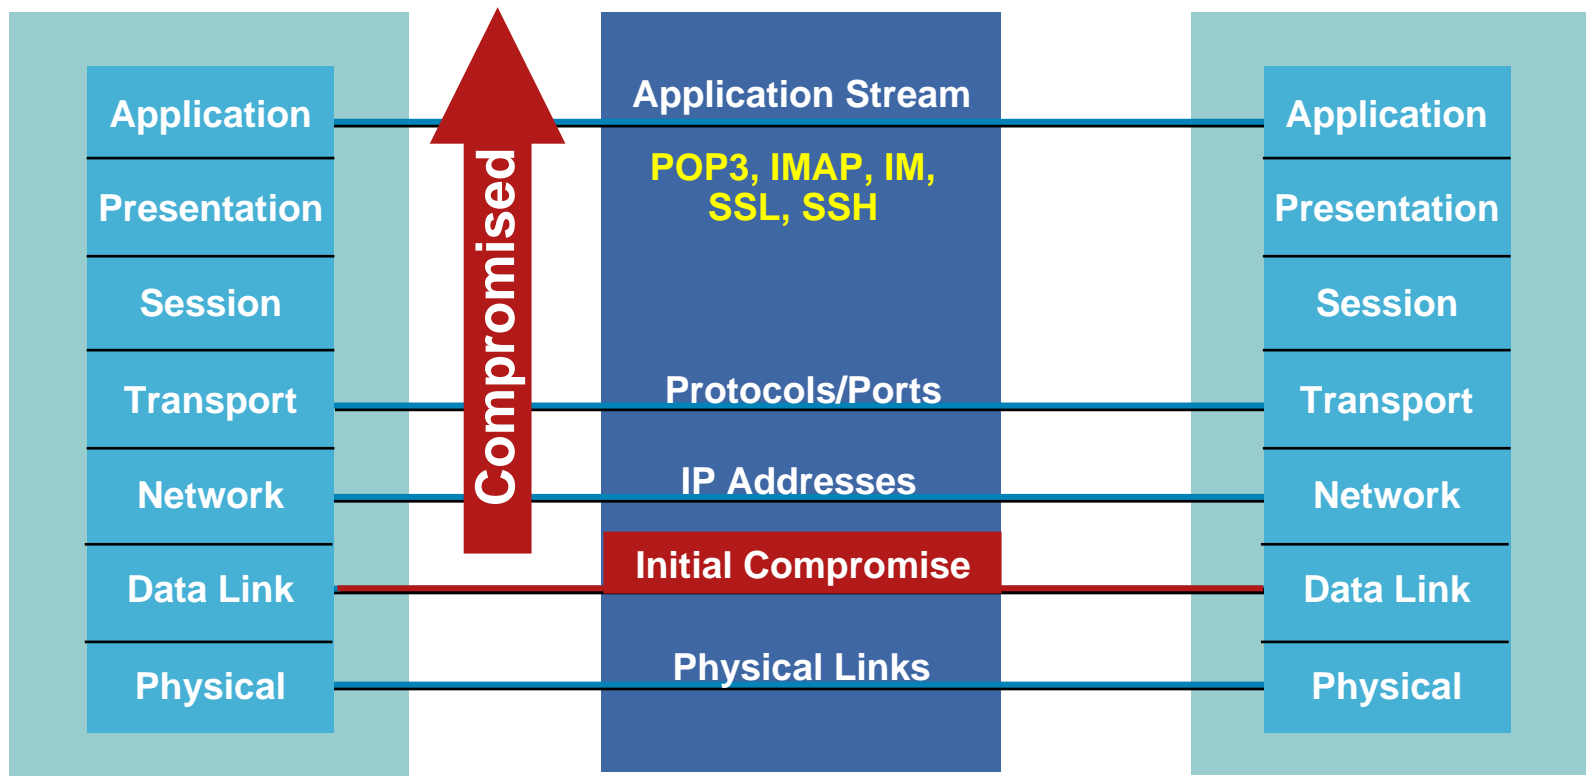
Application
Presentation
Session
Transport
Network
Data Link
Physical

Compromised

Application Stream
POP3, IMAP, IM, SSL, SSH
Protocols/Ports
IP Addresses
Initial Compromise
Physical Links

Application
Presentation
Session
Transport
Network
Data Link
Physical